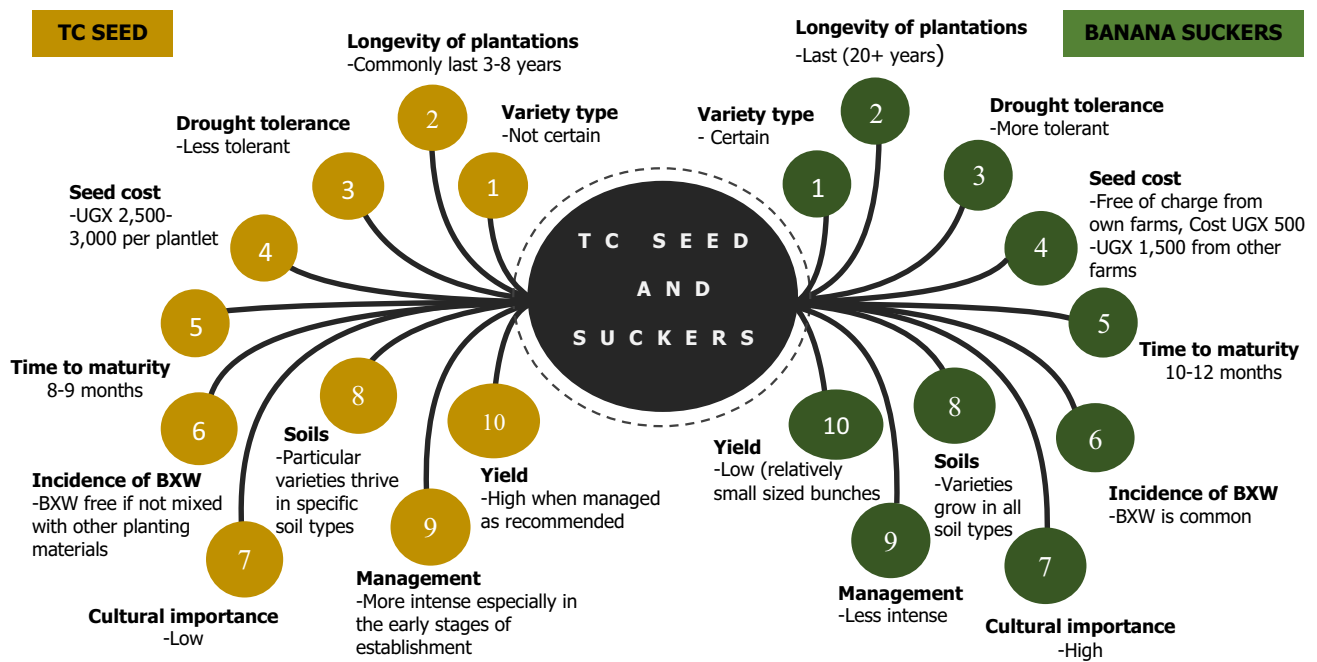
TC SEED

Longevity of plantations
-Commonly last 3-8 years

2

Variety type
-Not certain

1

Drought tolerance
-Less tolerant

3

Seed cost
-UGX 2,500-3,000 per plantlet

4

5

Time to maturity
8-9 months

6

Incidence of BXW
-BXW free if not mixed with other planting materials

7

Cultural importance
-Low

8

Soils
-Particular varieties thrive in specific soil types

9

Management
-More intense especially in the early stages of establishment

10

Yield
-High when managed as recommended

TC SEED AND SUCKERS

BANANA SUCKERS

Longevity of plantations
-Last (20+ years)

2

Variety type
- Certain

1

Drought tolerance
-More tolerant

3

Seed cost
-Free of charge from own farms, Cost UGX 500
-UGX 1,500 from other farms

4

5

Time to maturity
10-12 months

6

Incidence of BXW
-BXW is common

7

Cultural importance
-High

8

Soils
-Varieties grow in all soil types

9

Management
-Less intense

10

Yield
-Low (relatively small sized bunches